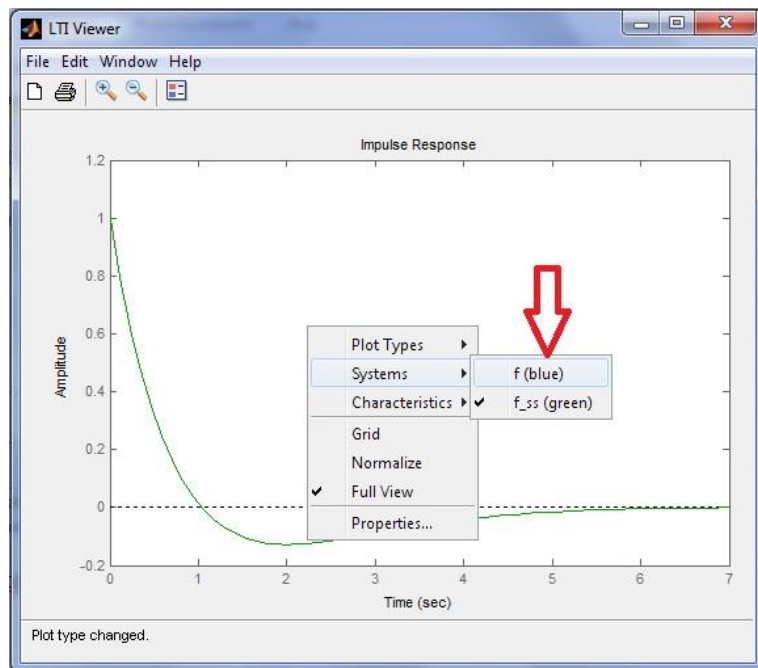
LTI Viewer

File Edit Window Help

Impulse Response

1.2
1
0.8
0.6
0.4
0.2
0
-0.2

Amplitude

0 1 2 3 4 5 6 7

Time (sec)

Plot Types
Systems
Characteristics
Grid
Normalize
✔ Full View
Properties...

f (blue)
✔ f_ss (green)

Plot type changed.